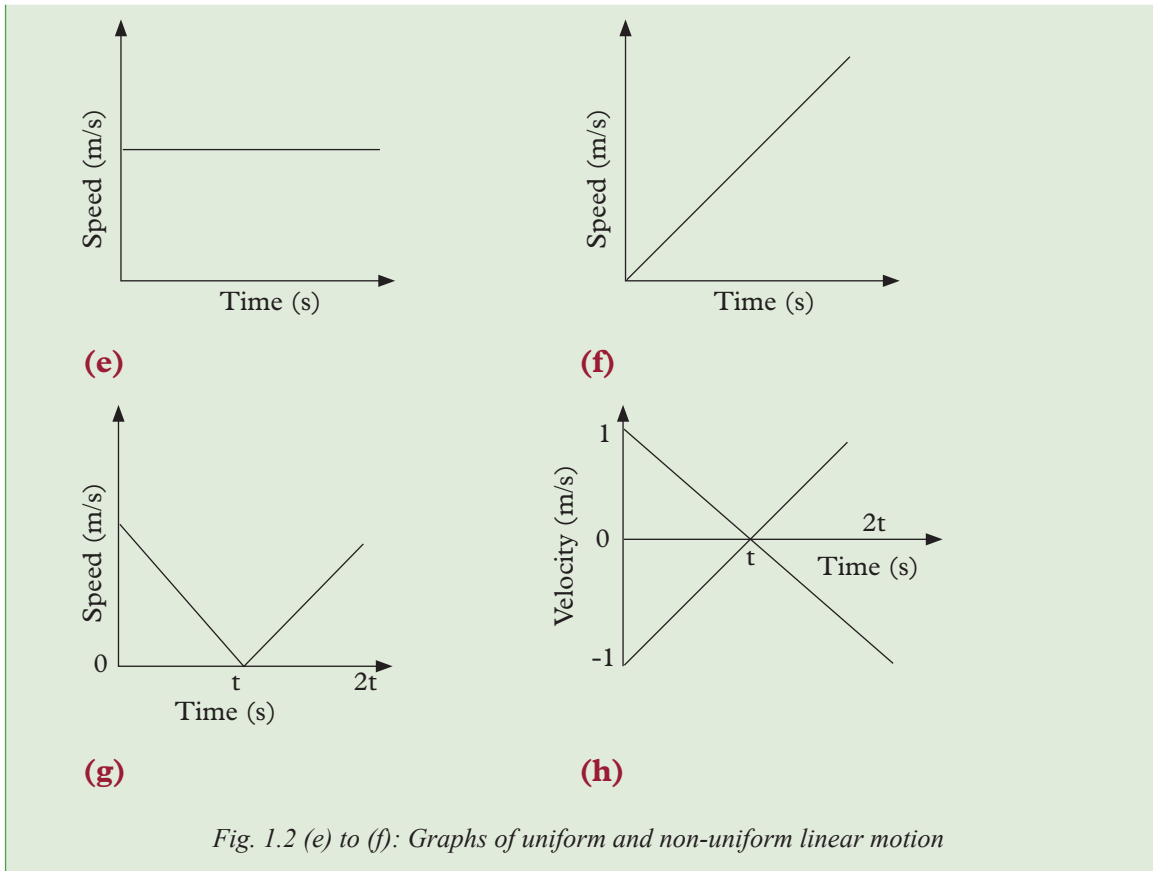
Speed (m/s)

Time (s)

(e)

Speed (m/s)

Time (s)

(f)

Speed (m/s)

0

t

2t

Time (s)

(g)

1

Velocity (m/s)

0

-1

2t

t

Time (s)

(h)

Fig. 1.2 (e) to (f): Graphs of uniform and non-uniform linear motion